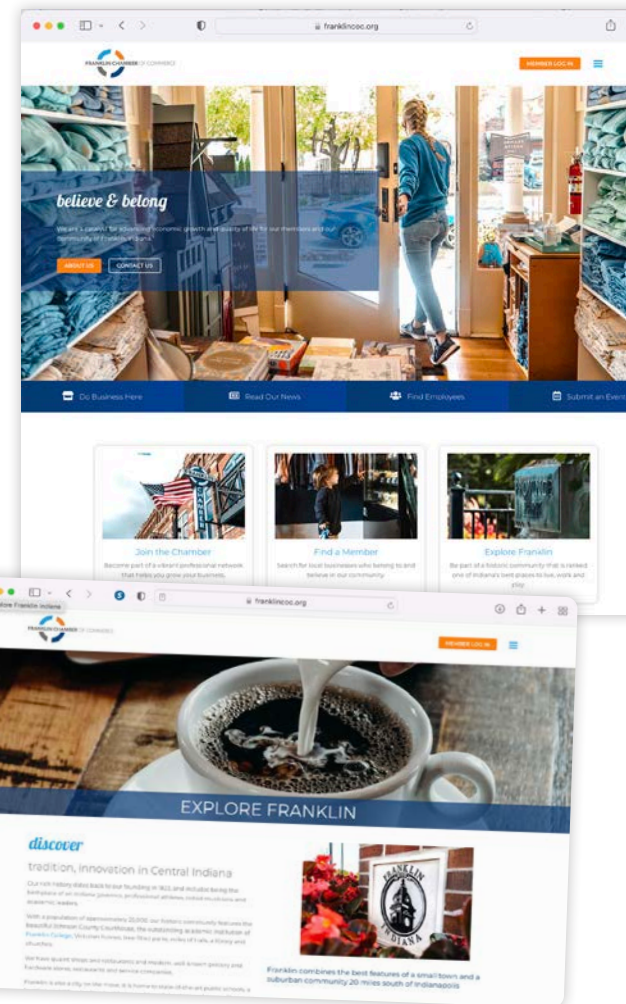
franklincoc.org

FRANKLIN CHAMBER OF COMMERCE

MEMBER LOG IN

believe & belong

We are a catalyst for advancing economic growth and quality of life for our members and our community of Franklin, Indiana.

ABOUT US

CONTACT US

Do Business Here

Read Our News

Find Employees

Submit an Event

Join the Chamber

Become part of a vibrant professional network that helps you grow your business.

Find a Member

Search for local businesses who belong to and believe in our community.

Explore Franklin

Be part of a historic community that is ranked one of Indiana's best places to live, work and play.

Explore Franklin Indiana

franklincoc.org

FRANKLIN CHAMBER OF COMMERCE

MEMBER LOG IN

EXPLORE FRANKLIN

discover

tradition, innovation in Central Indiana

Our rich history dates back to our founding in 1823 and includes being the birthplace of an Indiana governor, professional athletes, noted musicians and academic leaders.

With a population of approximately 25,000, our historic community features the beautiful Johnson County Courthouse, the outstanding academic institution of Franklin College, Victorian homes, tree-lined parks, miles of trails, a library and churches.

We have quaint shops and restaurants and modern, well-known grocery and hardware stores, restaurants and service companies.

Franklin is also a city on the move. It is home to state of the art public schools, a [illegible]

FRANKLIN INDIANA

Franklin combines the best features of a small town and a suburban community 20 miles south of Indianapolis